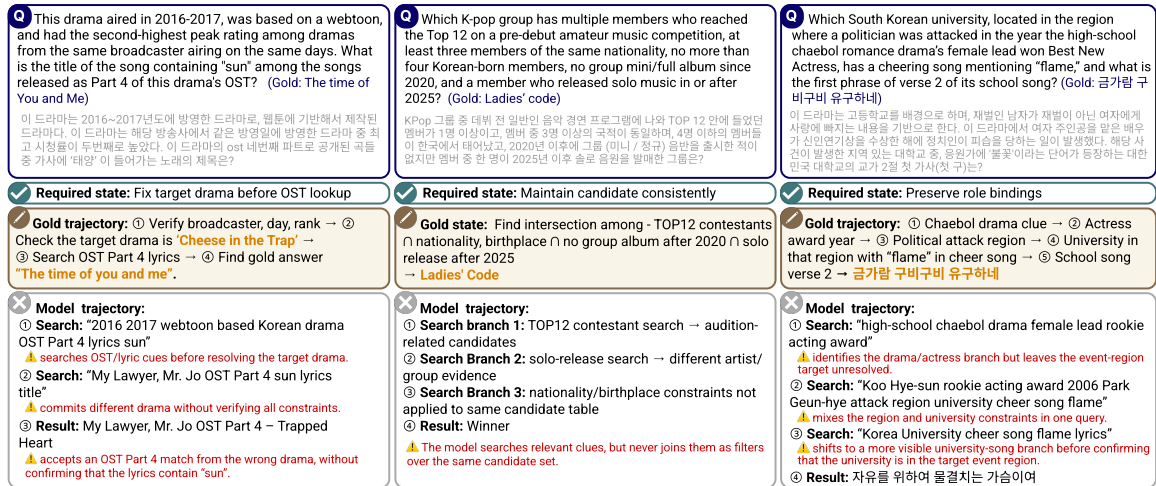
Q This drama aired in 2016-2017, was based on a webtoon, and had the second-highest peak rating among dramas from the same broadcaster airing on the same days. What is the title of the song containing "sun" among the songs released as Part 4 of this drama's OST? (Gold: The time of You and Me)

이 드라마는 2016~2017년도에 방영한 드라마로, 웹툰에 기반해서 제작된 드라마다. 이 드라마는 해당 방송사에서 같은 방영일에 방영한 드라마 중 최고 시청률이 두번째로 높았다. 이 드라마의 ost 네번째 파트로 공개된 곡들 중 가사에 '태양' 이 들어가는 노래의 제목은?

Required state: Fix target drama before OST lookup

Gold trajectory: ① Verify broadcaster, day, rank → ② Check the target drama is 'Cheese in the Trap' → ③ Search OST Part 4 lyrics → ④ Find gold answer "The time of you and me".

Model trajectory:
① Search: "2016 2017 webtoon based Korean drama OST Part 4 lyrics sun"
⚠ searches OST/lyric cues before resolving the target drama.
② Search: "My Lawyer, Mr. Jo OST Part 4 sun lyrics title"
⚠ commits different drama without verifying all constraints.
③ Result: My Lawyer, Mr. Jo OST Part 4 – Trapped Heart
⚠ accepts an OST Part 4 match from the wrong drama, without confirming that the lyrics contain "sun".

Q Which K-pop group has multiple members who reached the Top 12 on a pre-debut amateur music competition, at least three members of the same nationality, no more than four Korean-born members, no group mini/full album since 2020, and a member who released solo music in or after 2025? (Gold: Ladies' code)

KPop 그룹 중 데뷔 전 일반인 음악 경연 프로그램에 나와 TOP 12 안에 들었던 멤버가 1명 이상이고, 멤버 중 3명 이상의 국적이 동일하며, 4명 이하의 멤버들이 한국에서 태어났고, 2020년 이후에 그룹 (미니 / 정규) 음반을 출시한 적이 없지만 멤버 중 한 명이 2025년 이후 솔로 음원을 발매한 그룹은?

Required state: Maintain candidate consistently

Gold state: Find intersection among - TOP12 contestants ∩ nationality, birthplace ∩ no group album after 2020 ∩ solo release after 2025
→ Ladies' Code

Model trajectory:
① Search branch 1: TOP12 contestant search → audition-related candidates
② Search Branch 2: solo-release search → different artist/ group evidence
③ Search Branch 3: nationality/birthplace constraints not applied to same candidate table
④ Result: Winner
⚠ The model searches relevant clues, but never joins them as filters over the same candidate set.

Q Which South Korean university, located in the region where a politician was attacked in the year the high-school chaebol romance drama's female lead won Best New Actress, has a cheering song mentioning "flame," and what is the first phrase of verse 2 of its school song? (Gold: 금가람 구비구비 유구하네)

이 드라마는 고등학교를 배경으로 하며, 재벌인 남자가 재벌이 아닌 여자에게 사랑에 빠지는 내용을 기반으로 한다. 이 드라마에서 여자 주인공을 맡은 배우가 신인연기상을 수상한 해에 정치인이 피습을 당하는 일이 발생했다. 이 사건이 발생한 지역 있는 대학교 중, 응원가에 '불꽃'이라는 단어가 등장하는 대한민국 대학교의 교가 2절 첫 가사(첫 구)는?

Required state: Preserve role bindings

Gold trajectory: ① Chaebol drama clue → ② Actress award year → ③ Political attack region → ④ University in that region with "flame" in cheer song → ⑤ School song verse 2 → 금가람 구비구비 유구하네

Model trajectory:
① Search: "high-school chaebol drama female lead rookie acting award"
⚠ identifies the drama/actress branch but leaves the event-region target unresolved.
② Search: "Koo Hye-sun rookie acting award 2006 Park Geun-hye attack region university cheer song flame"
⚠ mixes the region and university constraints in one query.
③ Search: "Korea University cheer song flame lyrics"
⚠ shifts to a more visible university-song branch before confirming that the university is in the target event region.
④ Result: 자유를 위하여 물결치는 가슴이여